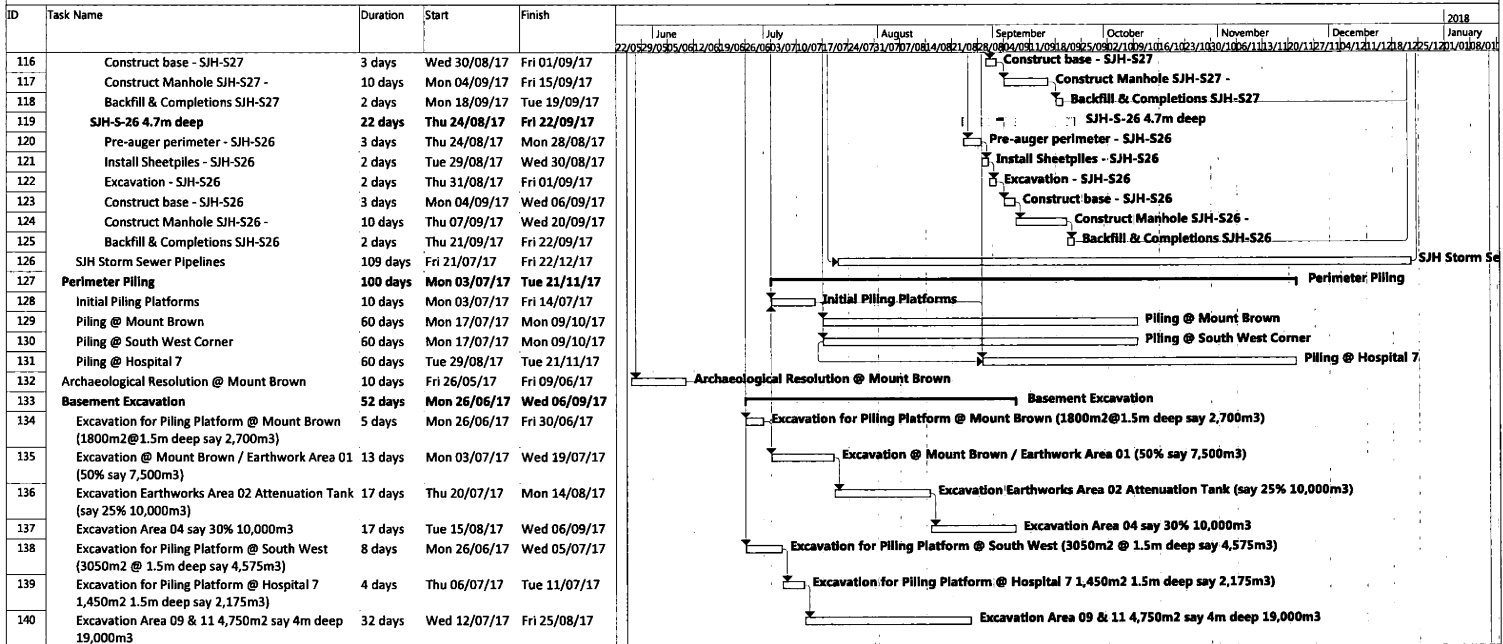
| ID | Task Name | Duration | Start | Finish |
|---|---|---|---|---|
| 116 | Construct base - SJH-S27 | 3 days | Wed 30/08/17 | Fri 01/09/17 |
| 117 | Construct Manhole SJH-S27 - | 10 days | Mon 04/09/17 | Fri 15/09/17 |
| 118 | Backfill & Completions SJH-S27 | 2 days | Mon 18/09/17 | Tue 19/09/17 |
| 119 | SJH-S-26 4.7m deep | 22 days | Thu 24/08/17 | Fri 22/09/17 |
| 120 | Pre-auger perimeter - SJH-S26 | 3 days | Thu 24/08/17 | Mon 28/08/17 |
| 121 | Install Sheetpiles - SJH-S26 | 2 days | Tue 29/08/17 | Wed 30/08/17 |
| 122 | Excavation - SJH-S26 | 2 days | Thu 31/08/17 | Fri 01/09/17 |
| 123 | Construct base - SJH-S26 | 3 days | Mon 04/09/17 | Wed 06/09/17 |
| 124 | Construct Manhole SJH-S26 - | 10 days | Thu 07/09/17 | Wed 20/09/17 |
| 125 | Backfill & Completions SJH-S26 | 2 days | Thu 21/09/17 | Fri 22/09/17 |
| 126 | SJH Storm Sewer Pipelines | 109 days | Fri 21/07/17 | Fri 22/12/17 |
| 127 | Perimeter Piling | 100 days | Mon 03/07/17 | Tue 21/11/17 |
| 128 | Initial Piling Platforms | 10 days | Mon 03/07/17 | Fri 14/07/17 |
| 129 | Piling @ Mount Brown | 60 days | Mon 17/07/17 | Mon 09/10/17 |
| 130 | Piling @ South West Corner | 60 days | Mon 17/07/17 | Mon 09/10/17 |
| 131 | Piling @ Hospital 7 | 60 days | Tue 29/08/17 | Tue 21/11/17 |
| 132 | Archaeological Resolution @ Mount Brown | 10 days | Fri 26/05/17 | Fri 09/06/17 |
| 133 | Basement Excavation | 52 days | Mon 26/06/17 | Wed 06/09/17 |
| 134 | Excavation for Piling Platform @ Mount Brown (1800m2@1.5m deep say 2,700m3) | 5 days | Mon 26/06/17 | Fri 30/06/17 |
| 135 | Excavation @ Mount Brown / Earthwork Area 01 (50% say 7,500m3) | 13 days | Mon 03/07/17 | Wed 19/07/17 |
| 136 | Excavation Earthworks Area 02 Attenuation Tank (say 25% 10,000m3) | 17 days | Thu 20/07/17 | Mon 14/08/17 |
| 137 | Excavation Area 04 say 30% 10,000m3 | 17 days | Tue 15/08/17 | Wed 06/09/17 |
| 138 | Excavation for Piling Platform @ South West (3050m2 @ 1.5m deep say 4,575m3) | 8 days | Mon 26/06/17 | Wed 05/07/17 |
| 139 | Excavation for Piling Platform @ Hospital 7 1,450m2 1.5m deep say 2,175m3) | 4 days | Thu 06/07/17 | Tue 11/07/17 |
| 140 | Excavation Area 09 & 11 4,750m2 say 4m deep 19,000m3 | 32 days | Wed 12/07/17 | Fri 25/08/17 |

June July August September October November December 2018 January
22/05 29/05 05/06 12/06 19/06 26/06 03/07 10/07 17/07 24/07 31/07 07/08 14/08 21/08 28/08 04/09 11/09 18/09 25/09 02/10 09/10 16/10 23/10 30/10 06/11 13/11 20/11 27/11 04/12 11/12 18/12 25/12 01/01 08/01

Construct base - SJH-S27
Construct Manhole SJH-S27 -
Backfill & Completions SJH-S27
SJH-S-26 4.7m deep
Pre-auger perimeter - SJH-S26
Install Sheetpiles - SJH-S26
Excavation - SJH-S26
Construct base - SJH-S26
Construct Manhole SJH-S26 -
Backfill & Completions SJH-S26
SJH Storm Se
Perimeter Piling
Initial Piling Platforms
Piling @ Mount Brown
Piling @ South West Corner
Piling @ Hospital 7
Archaeological Resolution @ Mount Brown
Basement Excavation
Excavation for Piling Platform @ Mount Brown (1800m2@1.5m deep say 2,700m3)
Excavation @ Mount Brown / Earthwork Area 01 (50% say 7,500m3)
Excavation Earthworks Area 02 Attenuation Tank (say 25% 10,000m3)
Excavation Area 04 say 30% 10,000m3
Excavation for Piling Platform @ South West (3050m2 @ 1.5m deep say 4,575m3)
Excavation for Piling Platform @ Hospital 7 1,450m2 1.5m deep say 2,175m3)
Excavation Area 09 & 11 4,750m2 say 4m deep 19,000m3